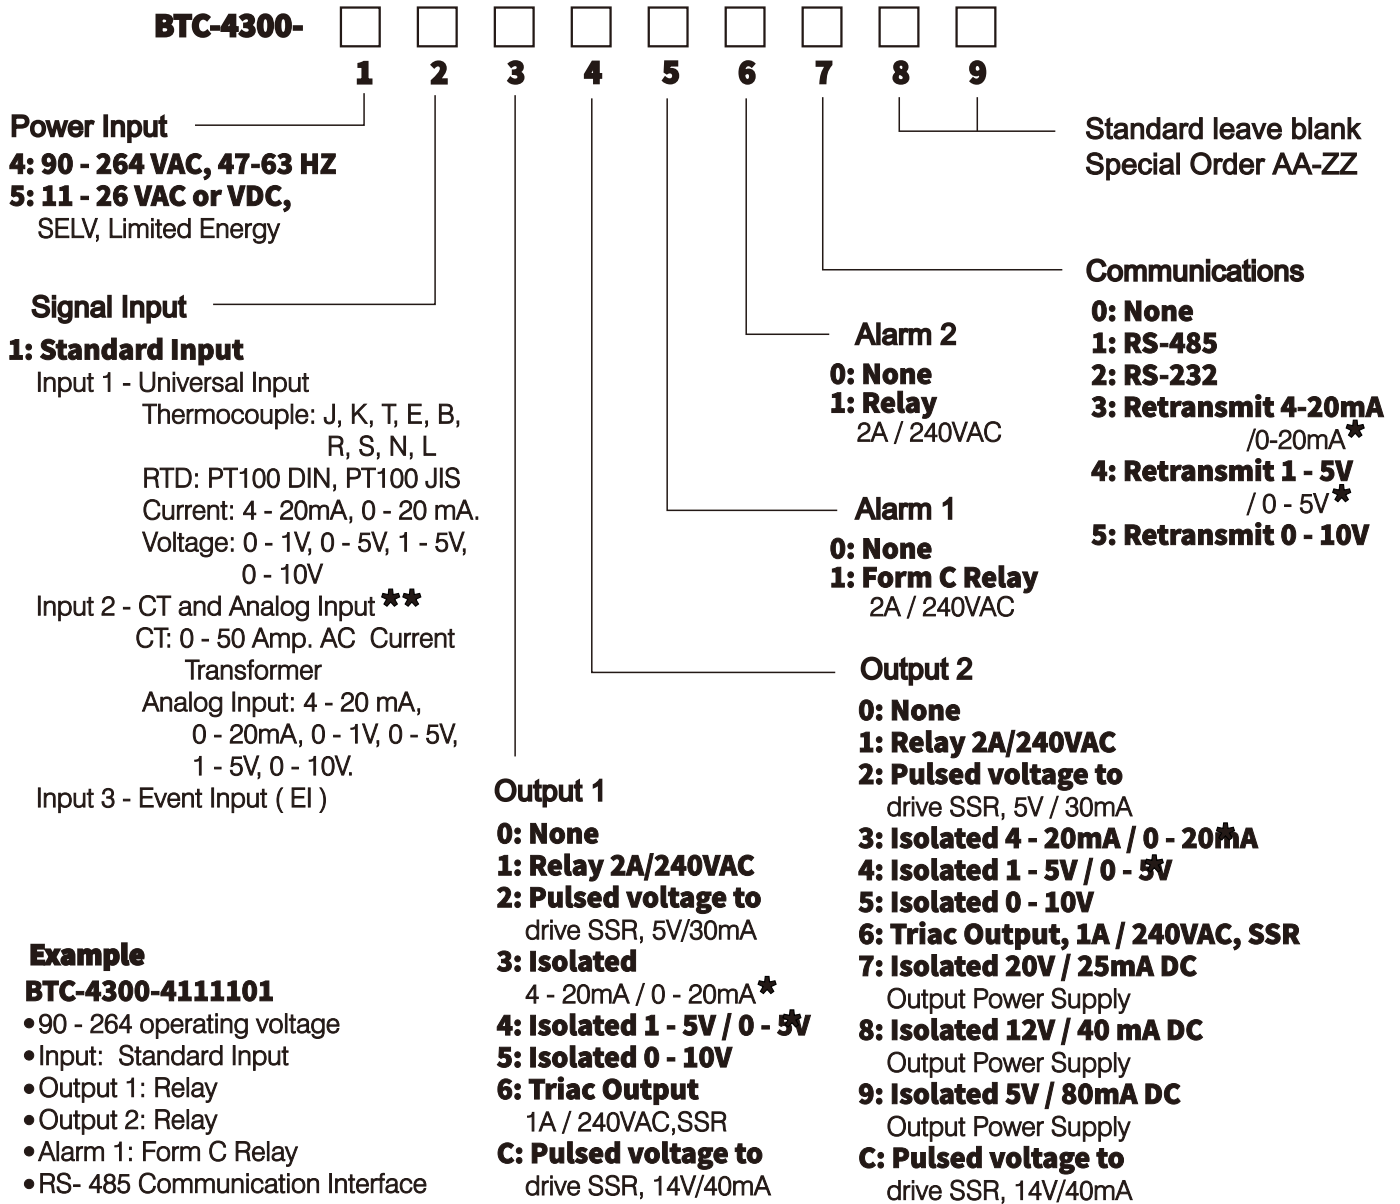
BTC-4300- □ □ □ □ □ □ □ □ □
1 2 3 4 5 6 7 8 9

Power Input
4: 90 - 264 VAC, 47-63 HZ
5: 11 - 26 VAC or VDC,
SELV, Limited Energy

Signal Input
1: Standard Input
Input 1 - Universal Input
Thermocouple: J, K, T, E, B, R, S, N, L
RTD: PT100 DIN, PT100 JIS
Current: 4 - 20mA, 0 - 20 mA.
Voltage: 0 - 1V, 0 - 5V, 1 - 5V, 0 - 10V
Input 2 - CT and Analog Input **
CT: 0 - 50 Amp. AC Current Transformer
Analog Input: 4 - 20 mA, 0 - 20mA, 0 - 1V, 0 - 5V, 1 - 5V, 0 - 10V.
Input 3 - Event Input ( EI )

Example
BTC-4300-4111101
•90 - 264 operating voltage
•Input: Standard Input
•Output 1: Relay
•Output 2: Relay
•Alarm 1: Form C Relay
•RS- 485 Communication Interface

Output 1
0: None
1: Relay 2A/240VAC
2: Pulsed voltage to
drive SSR, 5V/30mA
3: Isolated
4 - 20mA / 0 - 20mA*
4: Isolated 1 - 5V / 0 - 5V*
5: Isolated 0 - 10V
6: Triac Output
1A / 240VAC,SSR
C: Pulsed voltage to
drive SSR, 14V/40mA

Standard leave blank
Special Order AA-ZZ

Communications
0: None
1: RS-485
2: RS-232
3: Retransmit 4-20mA /0-20mA*
4: Retransmit 1 - 5V / 0 - 5V*
5: Retransmit 0 - 10V

Alarm 2
0: None
1: Relay
2A / 240VAC

Alarm 1
0: None
1: Form C Relay
2A / 240VAC

Output 2
0: None
1: Relay 2A/240VAC
2: Pulsed voltage to
drive SSR, 5V / 30mA
3: Isolated 4 - 20mA / 0 - 20mA*
4: Isolated 1 - 5V / 0 - 5V*
5: Isolated 0 - 10V
6: Triac Output, 1A / 240VAC, SSR
7: Isolated 20V / 25mA DC
Output Power Supply
8: Isolated 12V / 40 mA DC
Output Power Supply
9: Isolated 5V / 80mA DC
Output Power Supply
C: Pulsed voltage to
drive SSR, 14V/40mA